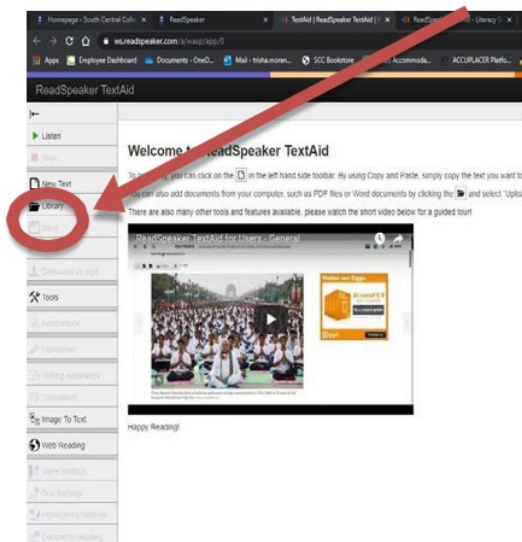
Homepage - South Central Colle × | ReadSpeaker × | TextAid | ReadSpeaker TextAid | × | ReadSpe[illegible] - Literacy S ×

wt.readspeaker.com/x/wasp/app/6

Apps | Employee Dashboard | Documents - OneD... | Mail - trisha.moran... | SCC Bookstore | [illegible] Accommoda... | ACCUPLACER Platfo...

ReadSpeaker TextAid

Listen

Stop

New Text

Library

Save

Download as mp3

Tools

Annotations

Highlighter

Writing Assistance

Translator

Image To Text

Web Reading

Voice Settings

Text Settings

Highlighting Settings

Document Reading

Welcome to ReadSpeaker TextAid

To get going, you can click on the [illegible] in the left hand side toolbar. By using Copy and Paste, simply copy the text you want to

You can also add documents from your computer, such as PDF files or Word documents by clicking the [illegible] and select "Uploa

There are also many other tools and features available, please watch the short video below for a guided tour!

ReadSpeaker TextAid for Users - General

Happy Reading!